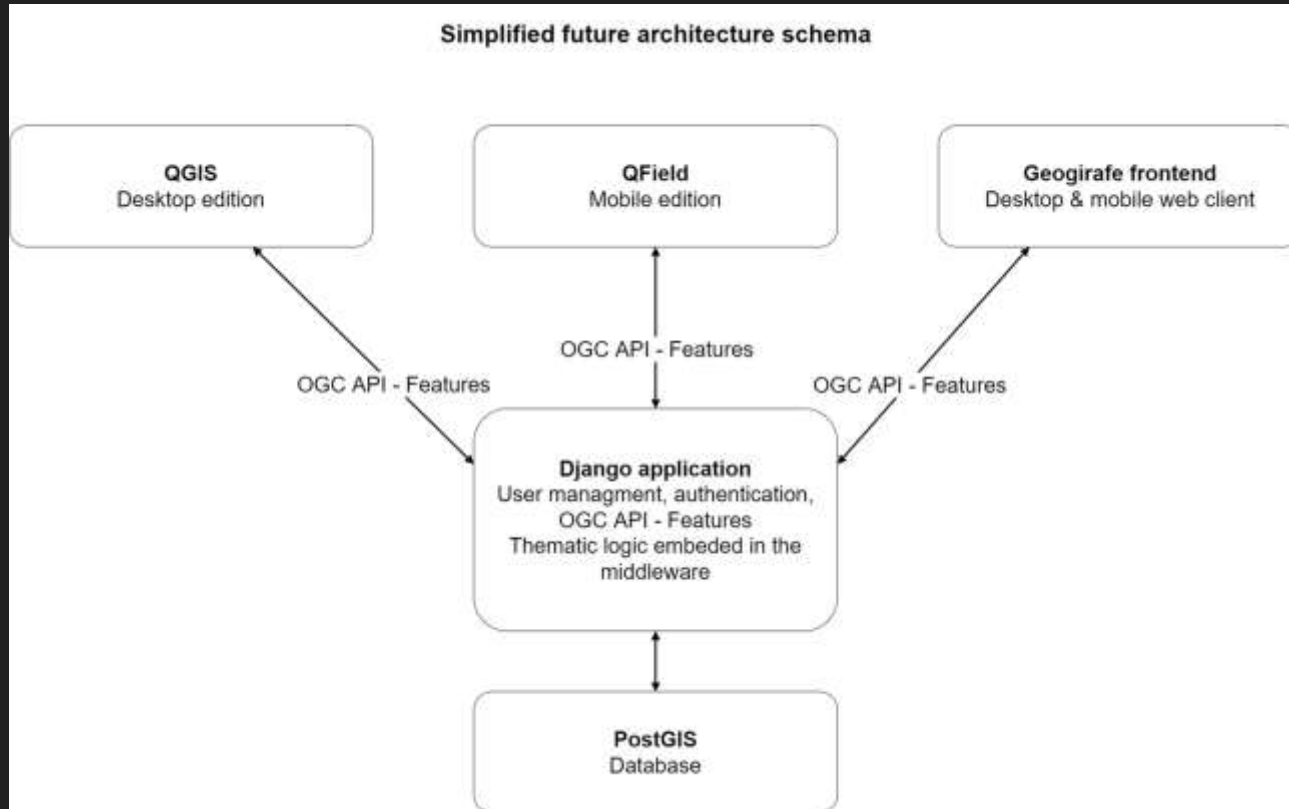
Simplified future architecture schema

QGIS
Desktop edition

QField
Mobile edition

Geogirafe frontend
Desktop & mobile web client

OGC API - Features

OGC API - Features

OGC API - Features

Django application
User managment, authentication, OGC API - Features
Thematic logic embeded in the middleware

PostGIS
Database